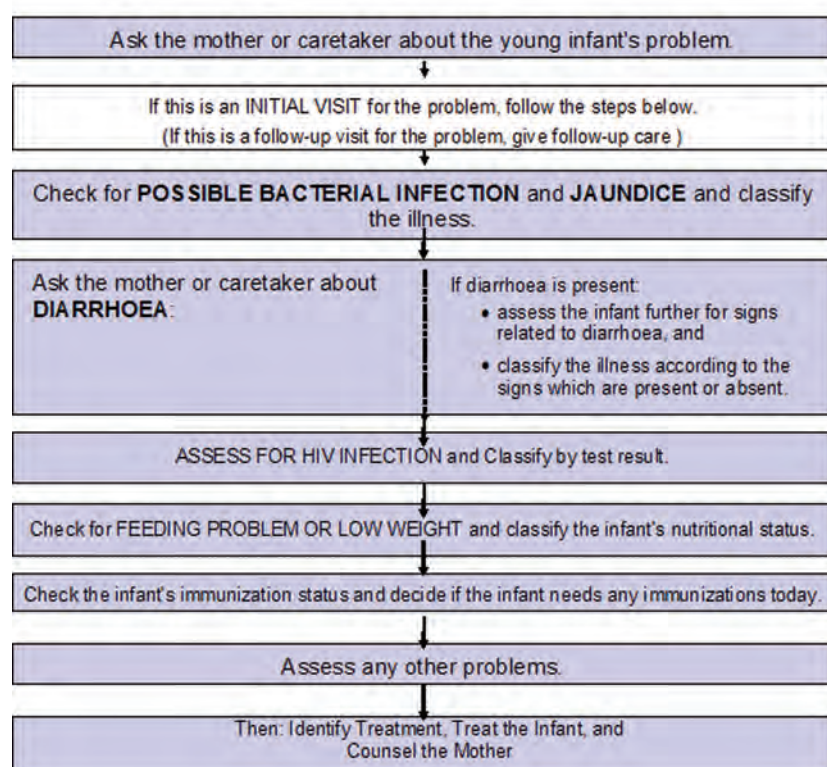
Ask the mother or caretaker about the young infant's problem.

If this is an INITIAL VISIT for the problem, follow the steps below.
(If this is a follow-up visit for the problem, give follow-up care )

Check for **POSSIBLE BACTERIAL INFECTION** and **JAUNDICE** and classify the illness.

Ask the mother or caretaker about **DIARRHOEA**:

If diarrhoea is present:
• assess the infant further for signs related to diarrhoea, and
• classify the illness according to the signs which are present or absent.

ASSESS FOR HIV INFECTION and Classify by test result.

Check for FEEDING PROBLEM OR LOW WEIGHT and classify the infant's nutritional status.

Check the infant's immunization status and decide if the infant needs any immunizations today.

Assess any other problems.

Then: Identify Treatment, Treat the Infant, and Counsel the Mother